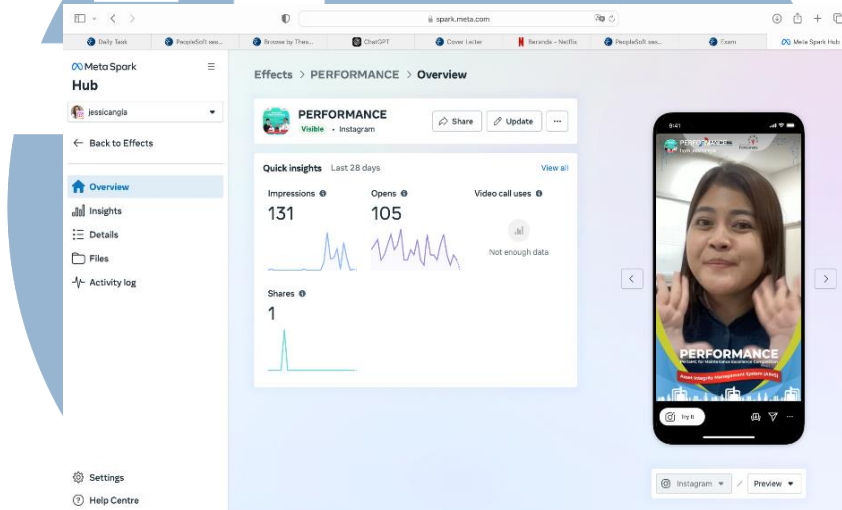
spark.meta.com

Daily Task | PeopleSoft ses... | Browse by Thre... | ChatGPT | Cover Letter | Berainda – Netflix | PeopleSoft ses... | Exam | Meta Spark Hub

Meta Spark Hub

jessicangla

← Back to Effects

Overview
Insights
Details
Files
Activity log

Settings
Help Centre

Effects > PERFORMANCE > Overview

PERFORMANCE
Visible · Instagram

Share
Update
...

Quick insights Last 28 days
View all

Impressions
131

Opens
105

Video call uses
Not enough data

Shares
1

PERFORMANCE

PERFORMANCE

Asset Integrity Management System (AIMS)

Try it

Instagram
Preview